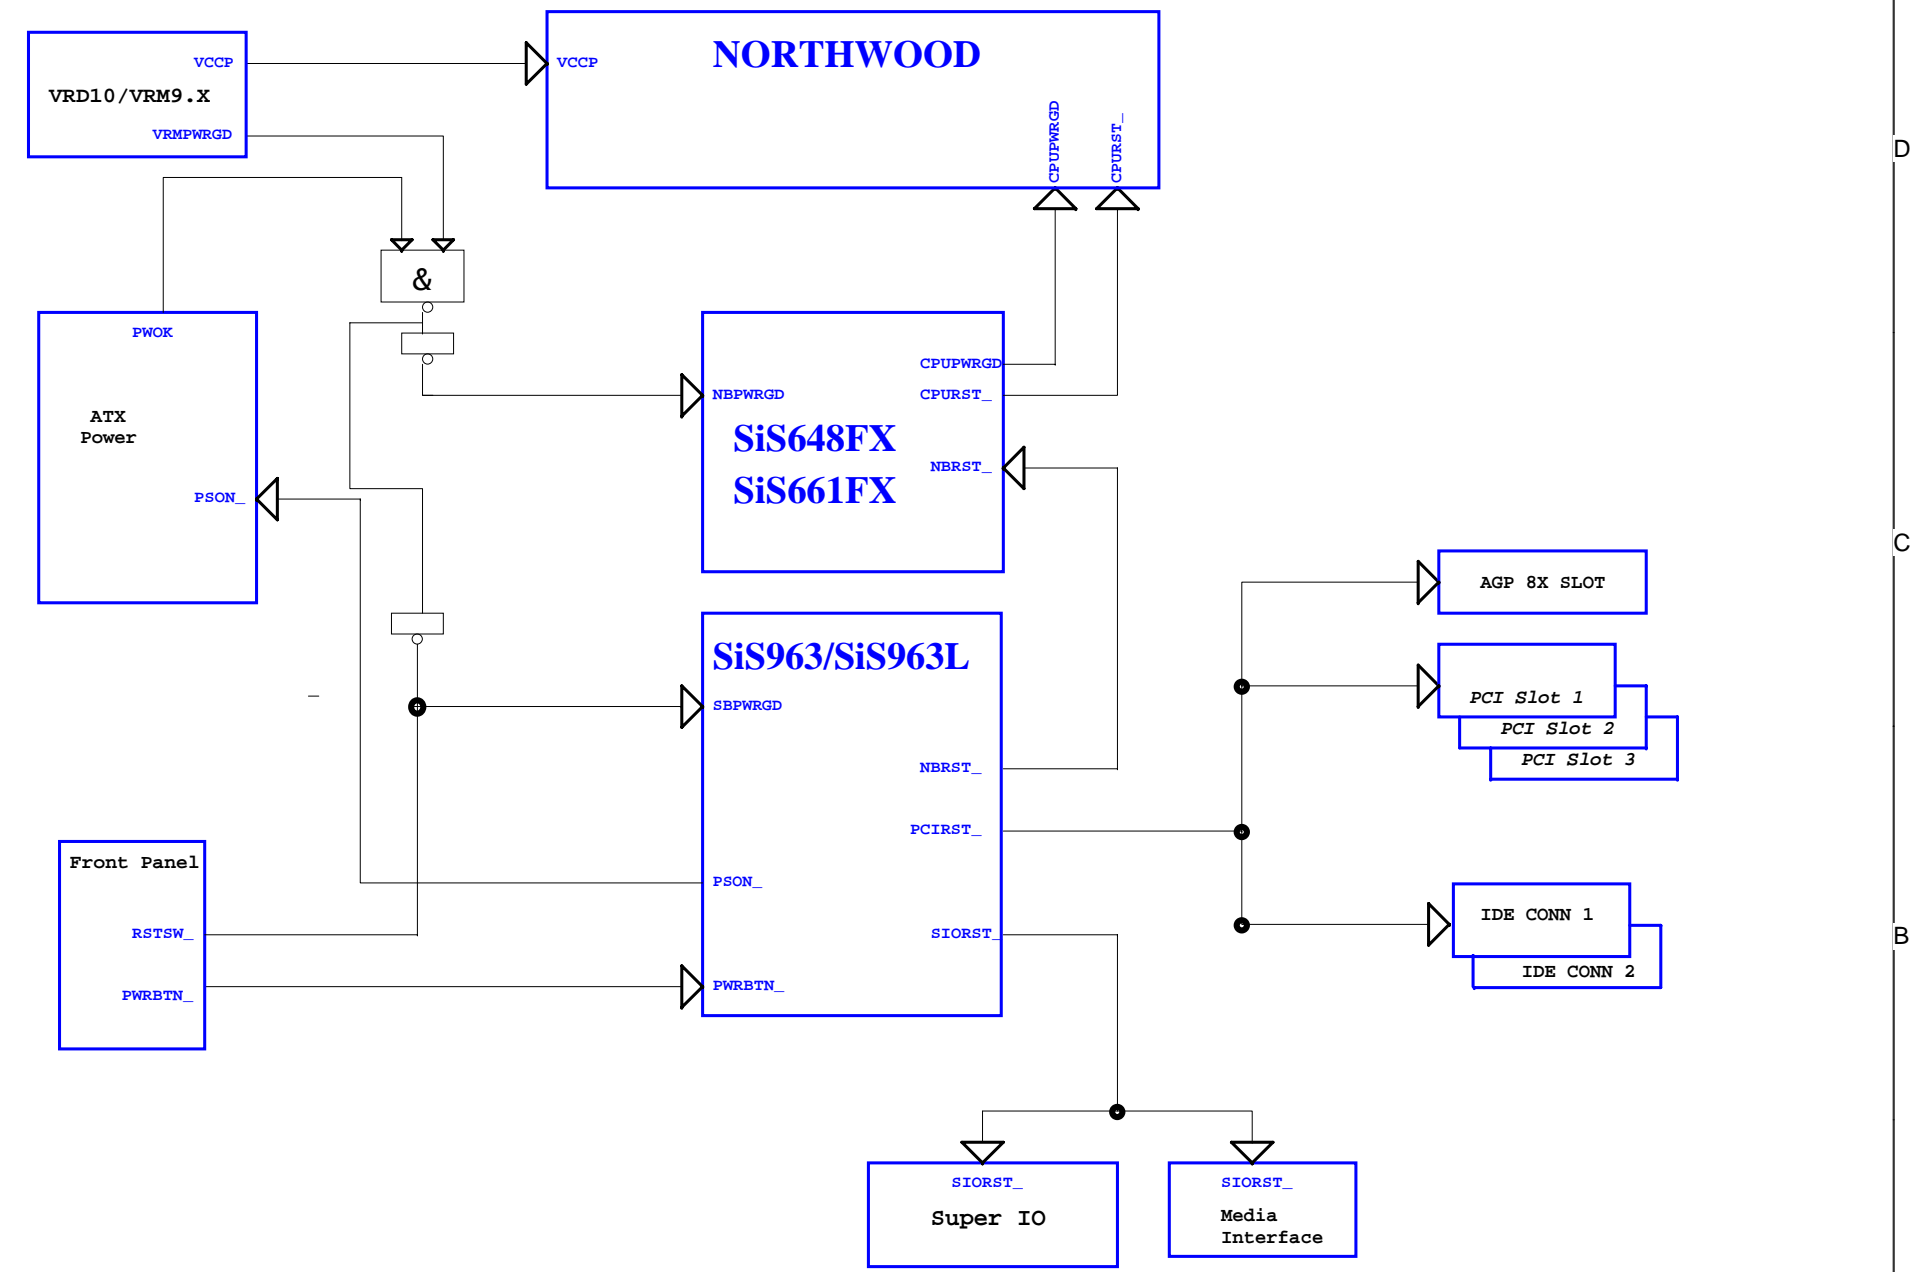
VCCP
VRD10/VRM9.X
VRMPWRGD

VCCP
NORTHWOOD
CPUPWRGD
CPURST_

&

PWOK
ATX
Power
PSON_

NBPWRGD
CPUPWRGD
CPURST_
SiS648FX
SiS661FX
NBRST_

AGP 8X SLOT

SiS963/SiS963L
SBPWRGD
NBRST_
PCIRST_
PSON_
SIORST_
PWRBTN_

PCI Slot 1
PCI Slot 2
PCI Slot 3

Front Panel
RSTSW_
PWRBTN_

IDE CONN 1
IDE CONN 2

SIORST_
Super IO

SIORST_
Media
Interface

D
C
B